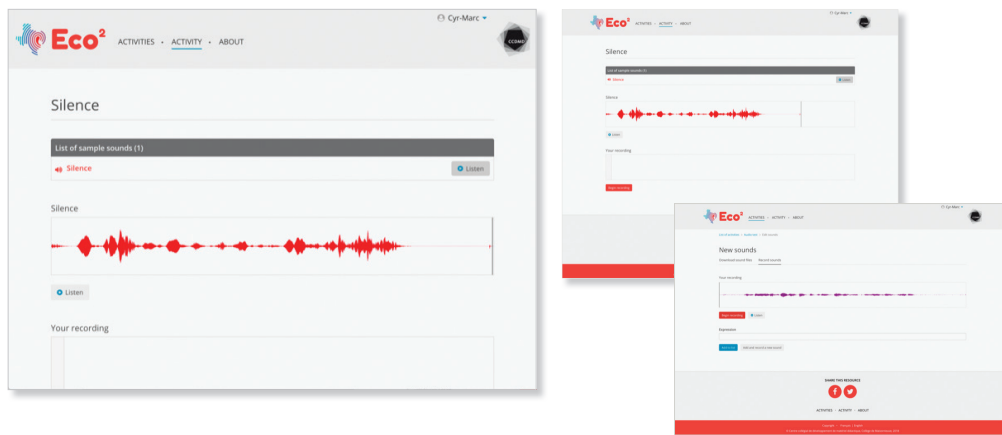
Eco²
ACTIVITIES • ACTIVITY • ABOUT
Cyr-Marc
CCDMD

Silence

List of sample sounds (1)
Silence
Listen

Silence

Listen

Your recording

Eco²
ACTIVITIES • ACTIVITY • ABOUT
Cyr-Marc

Silence

List of sample sounds (1)
Silence
Listen

Silence

Listen

Your recording

Begin recording

Eco²
ACTIVITIES • ACTIVITY • ABOUT
Cyr-Marc

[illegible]

New sounds
Download sound files Record sounds

Your recording

Begin recording Listen

Expression

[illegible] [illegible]

SHARE THIS RESOURCE

ACTIVITIES • ACTIVITY • ABOUT

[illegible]